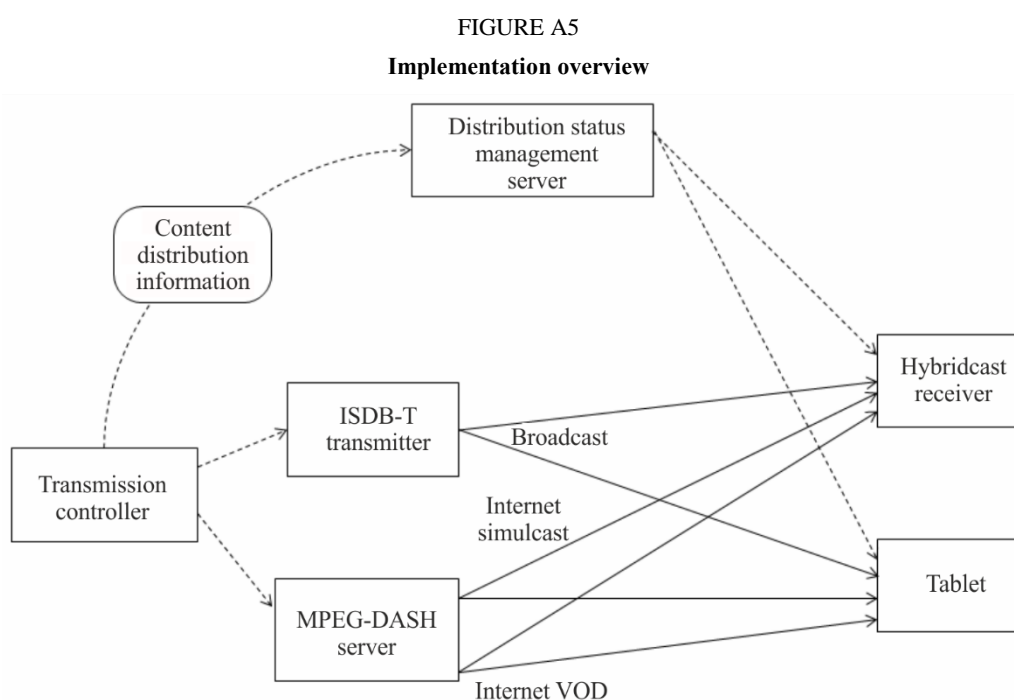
FIGURE A5

Implementation overview

Distribution status management server

Content distribution information

Hybridcast receiver

ISDB-T transmitter

Broadcast

Transmission controller

Internet simulcast

Tablet

MPEG-DASH server

Internet VOD